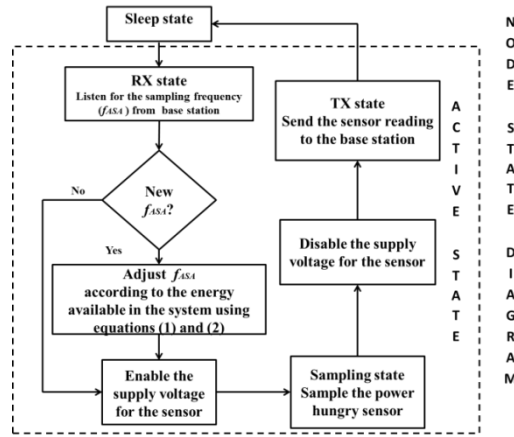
Sleep state

RX state
Listen for the sampling frequency ($f_{ASA}$) from base station

New $f_{ASA}$?

No

Yes

Adjust $f_{ASA}$ according to the energy available in the system using equations (1) and (2)

Enable the supply voltage for the sensor

Sampling state
Sample the power hungry sensor

Disable the supply voltage for the sensor

TX state
Send the sensor reading to the base station

ACTIVE STATE

NODE STATE DIAGRAM